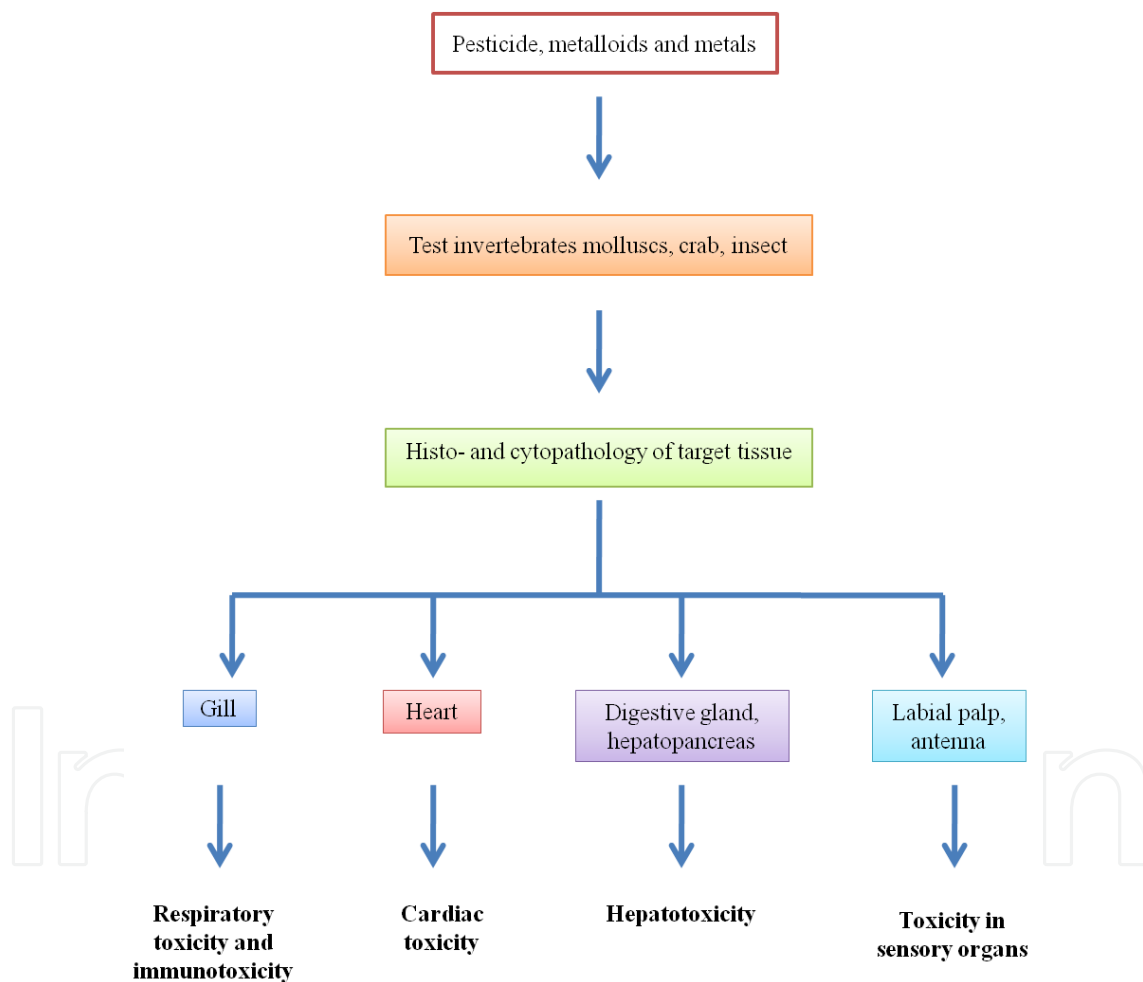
Pesticide, metalloids and metals

Test invertebrates molluscs, crab, insect

Histo- and cytopathology of target tissue

Gill

Heart

Digestive gland, hepatopancreas

Labial palp, antenna

Respiratory toxicity and immunotoxicity

Cardiac toxicity

Hepatotoxicity

Toxicity in sensory organs